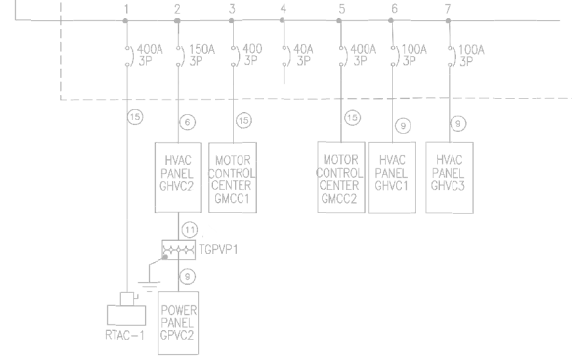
1 2 3 4 5 6 7

400A 3P
150A 3P
400 3P
40A 3P
400A 3P
100A 3P
100A 3P

15
6
15
15
9
9

HVAC PANEL GHVC2

MOTOR CONTROL CENTER GMCC1

MOTOR CONTROL CENTER GMCC2

HVAC PANEL GHVC1

HVAC PANEL GHVC3

11

TGPVP1

9

POWER PANEL GPVC2

RTAC-1